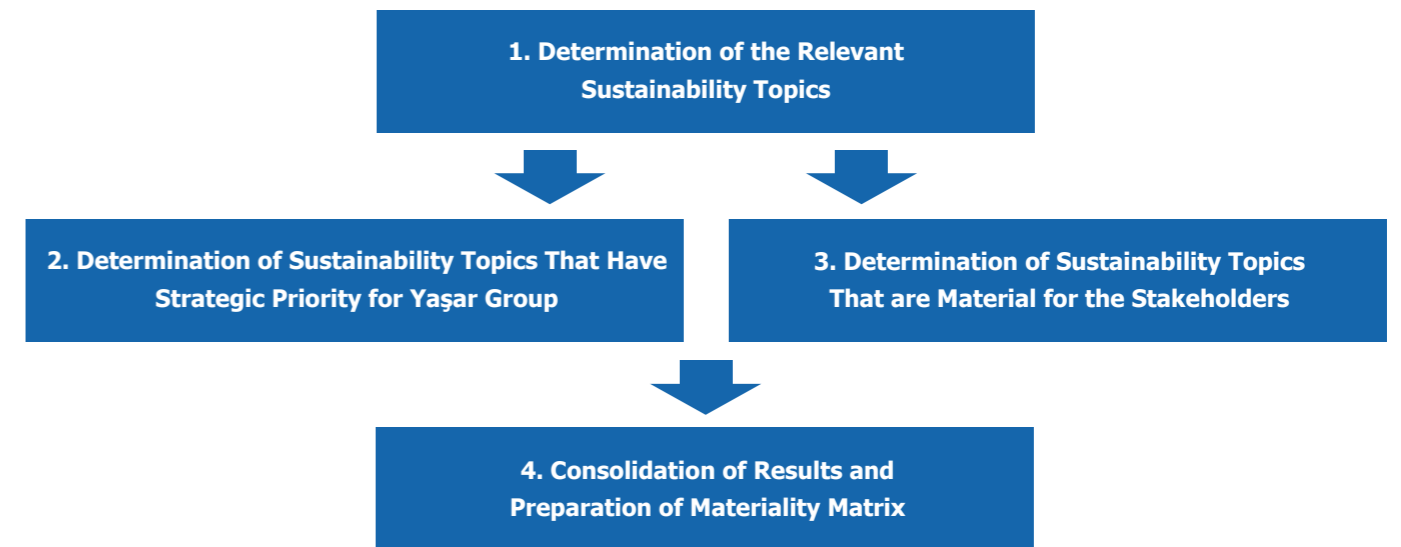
1. Determination of the Relevant Sustainability Topics

2. Determination of Sustainability Topics That Have Strategic Priority for Yaşar Group

3. Determination of Sustainability Topics That are Material for the Stakeholders

4. Consolidation of Results and Preparation of Materiality Matrix